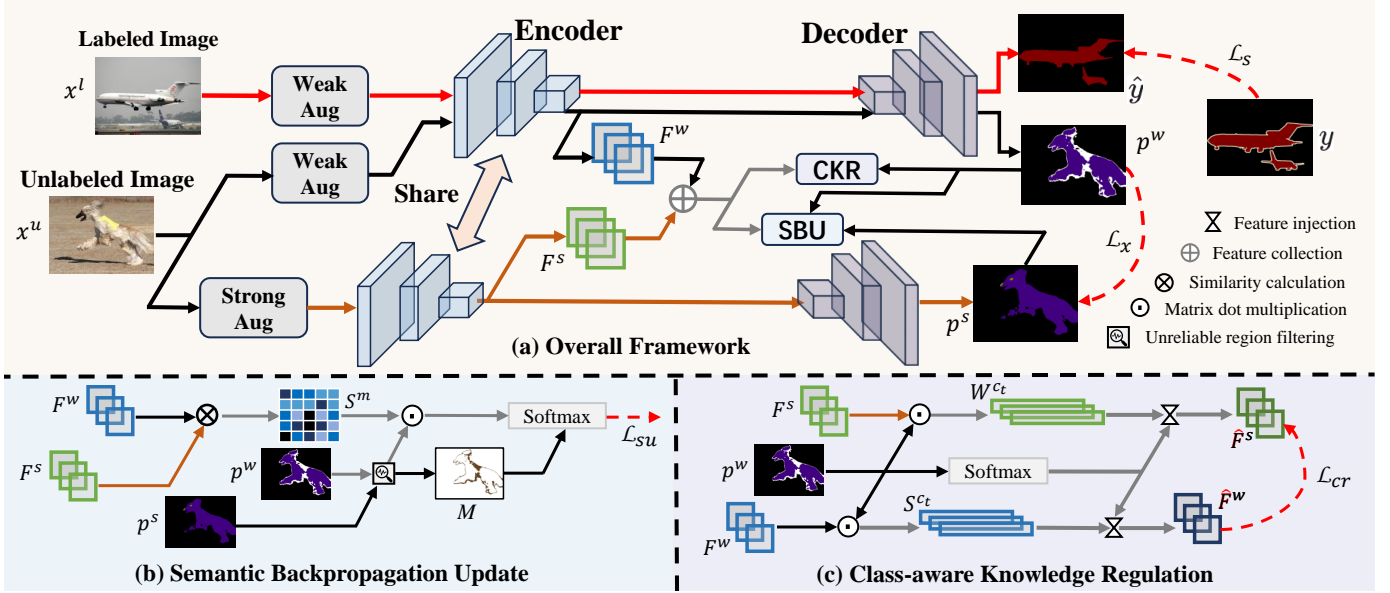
Labeled Image

$x^l$

Weak Aug

Encoder

Decoder

$\hat{y}$

$\mathcal{L}_s$

$y$

Unlabeled Image

$x^u$

Weak Aug

$F^w$

$p^w$

CKR

Share

$F^s$

SBU

$\mathcal{L}_x$

Strong Aug

$p^s$

Feature injection

Feature collection

Similarity calculation

Matrix dot multiplication

Unreliable region filtering

(a) Overall Framework

$F^w$

$S^m$

Softmax

$\mathcal{L}_{su}$

$F^s$

$p^w$

$M$

$p^s$

(b) Semantic Backpropagation Update

$F^s$

$W^{c_t}$

$\hat{F}^s$

$p^w$

Softmax

$\mathcal{L}_{cr}$

$S^{c_t}$

$\hat{F}^w$

$F^w$

(c) Class-aware Knowledge Regulation